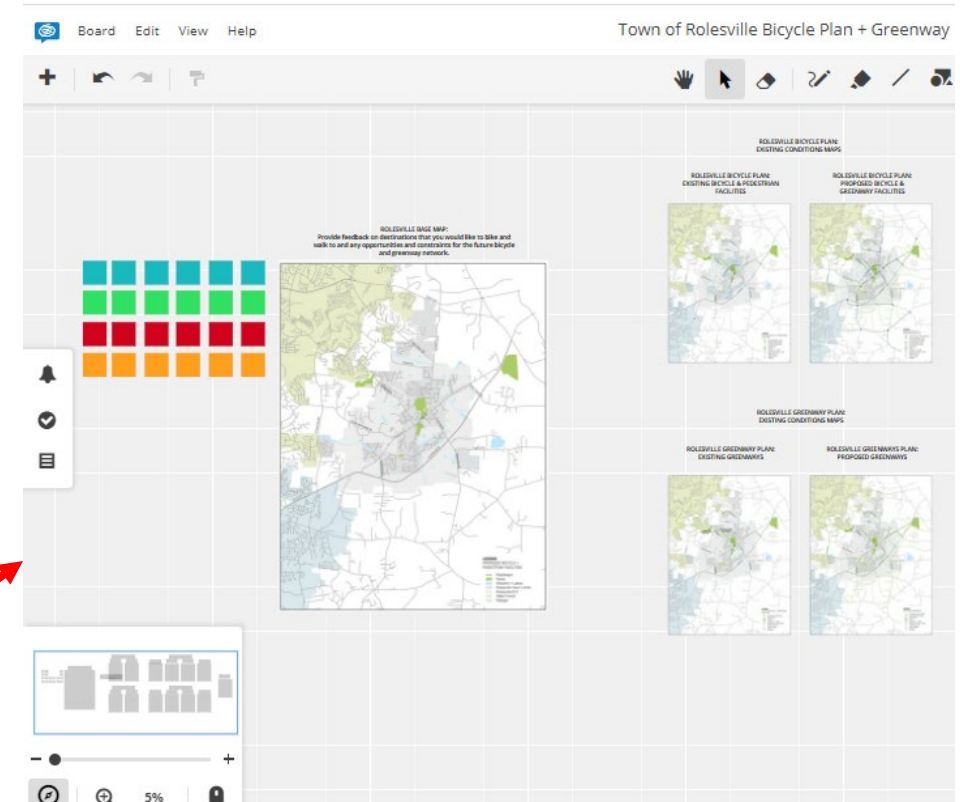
Board Edit View Help

Town of Rolesville Bicycle Plan + Greenway

ROLESVILLE BICYCLE PLAN:
EXISTING CONDITIONS MAPS

ROLESVILLE BICYCLE PLAN:
EXISTING BICYCLE & PEDESTRIAN FACILITIES

ROLESVILLE BICYCLE PLAN:
PROPOSED BICYCLE & GREENWAY FACILITIES

ROLESVILLE BASE MAP:
Provide feedback on destinations that you would like to bike and walk to and any opportunities and constraints for the future bicycle and greenway network.

ROLESVILLE GREENWAY PLAN:
EXISTING CONDITIONS MAPS

ROLESVILLE GREENWAY PLAN:
EXISTING GREENWAYS

ROLESVILLE GREENWAYS PLAN:
PROPOSED GREENWAYS

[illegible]

5%